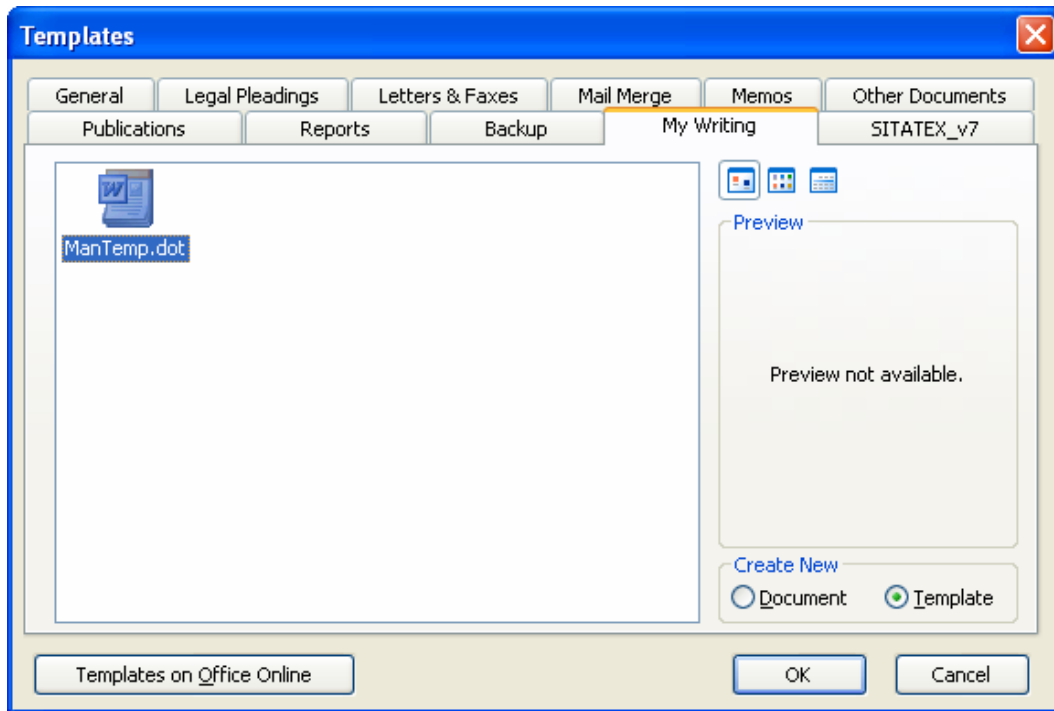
Templates

General
Legal Pleadings
Letters & Faxes
Mail Merge
Memos
Other Documents
Publications
Reports
Backup
My Writing
SITATEX_v7

ManTemp.dot

Preview

Preview not available.

Create New
Document
Template

Templates on Office Online

OK

Cancel